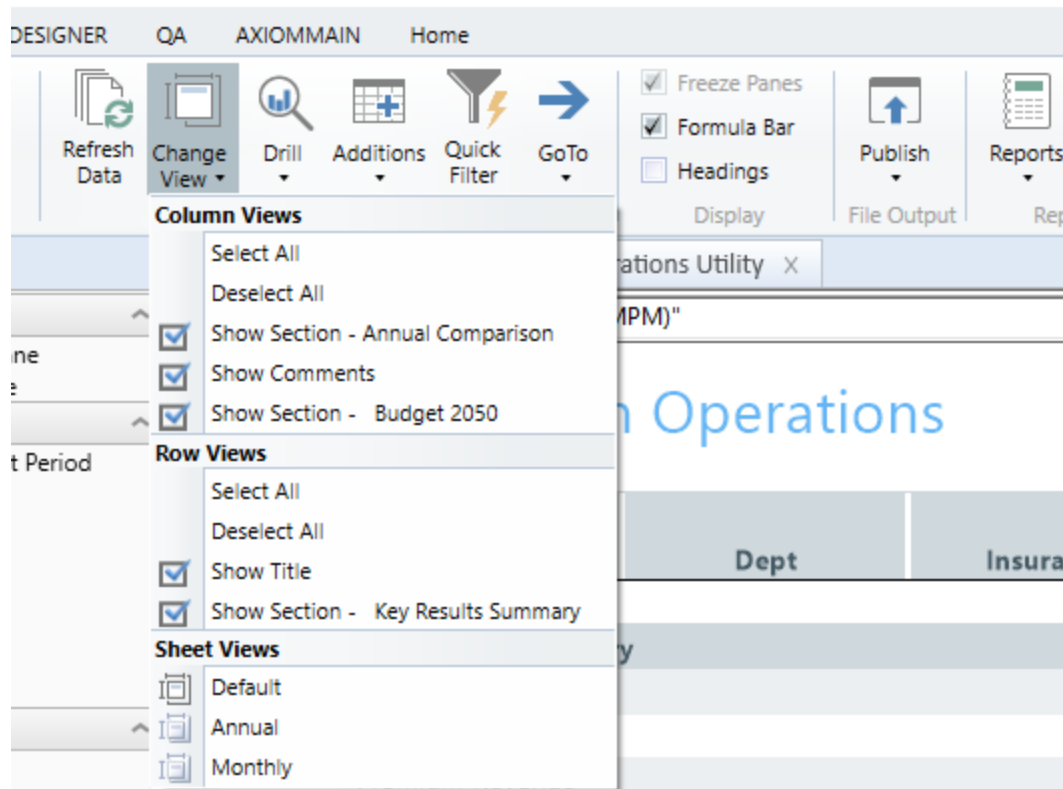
DESIGNER QA AXIOMMAIN Home

Refresh Data

Change View

Drill

Additions

Quick Filter

GoTo

Freeze Panes

Formula Bar

Headings

Display

Publish

File Output

Reports

Rep

Column Views

Select All

Deselect All

Show Section - Annual Comparison

Show Comments

Show Section - Budget 2050

Row Views

Select All

Deselect All

Show Title

Show Section - Key Results Summary

Sheet Views

Default

Annual

Monthly

ations Utility X

MPM)"

n Operations

Dept

Insura

y

ne

e

t Period